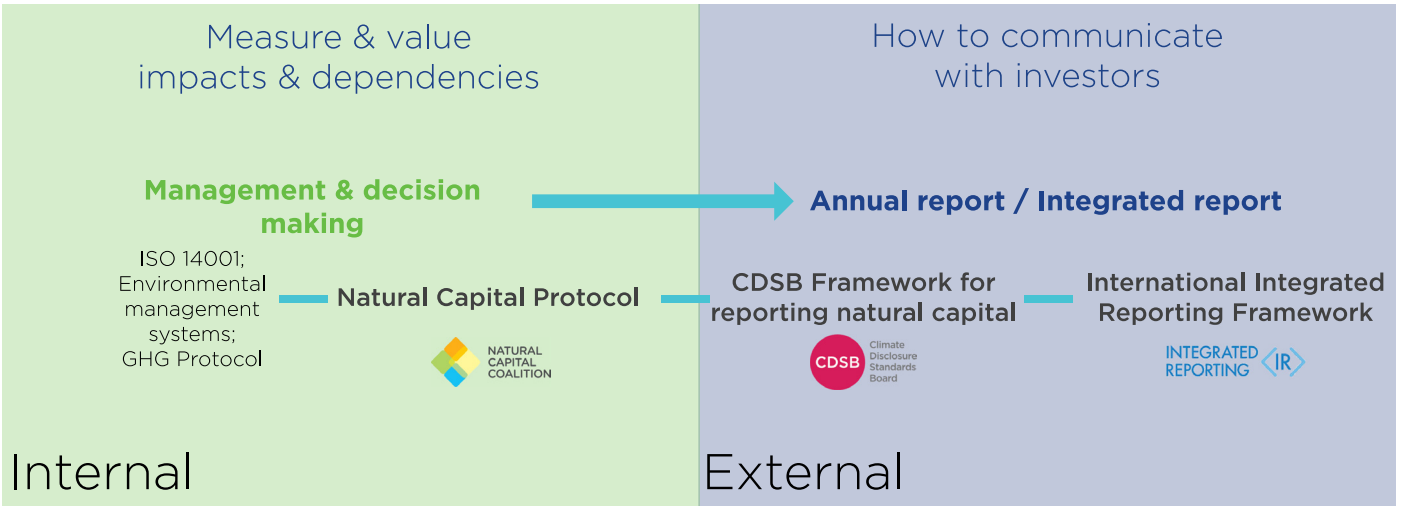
Measure & value impacts & dependencies

How to communicate with investors

Management & decision making

Annual report / Integrated report

ISO 14001; Environmental management systems; GHG Protocol

Natural Capital Protocol

NATURAL CAPITAL COALITION

CDSB Framework for reporting natural capital

CDSB Climate Disclosure Standards Board

International Integrated Reporting Framework

INTEGRATED REPORTING ⟨IR⟩

Internal

External